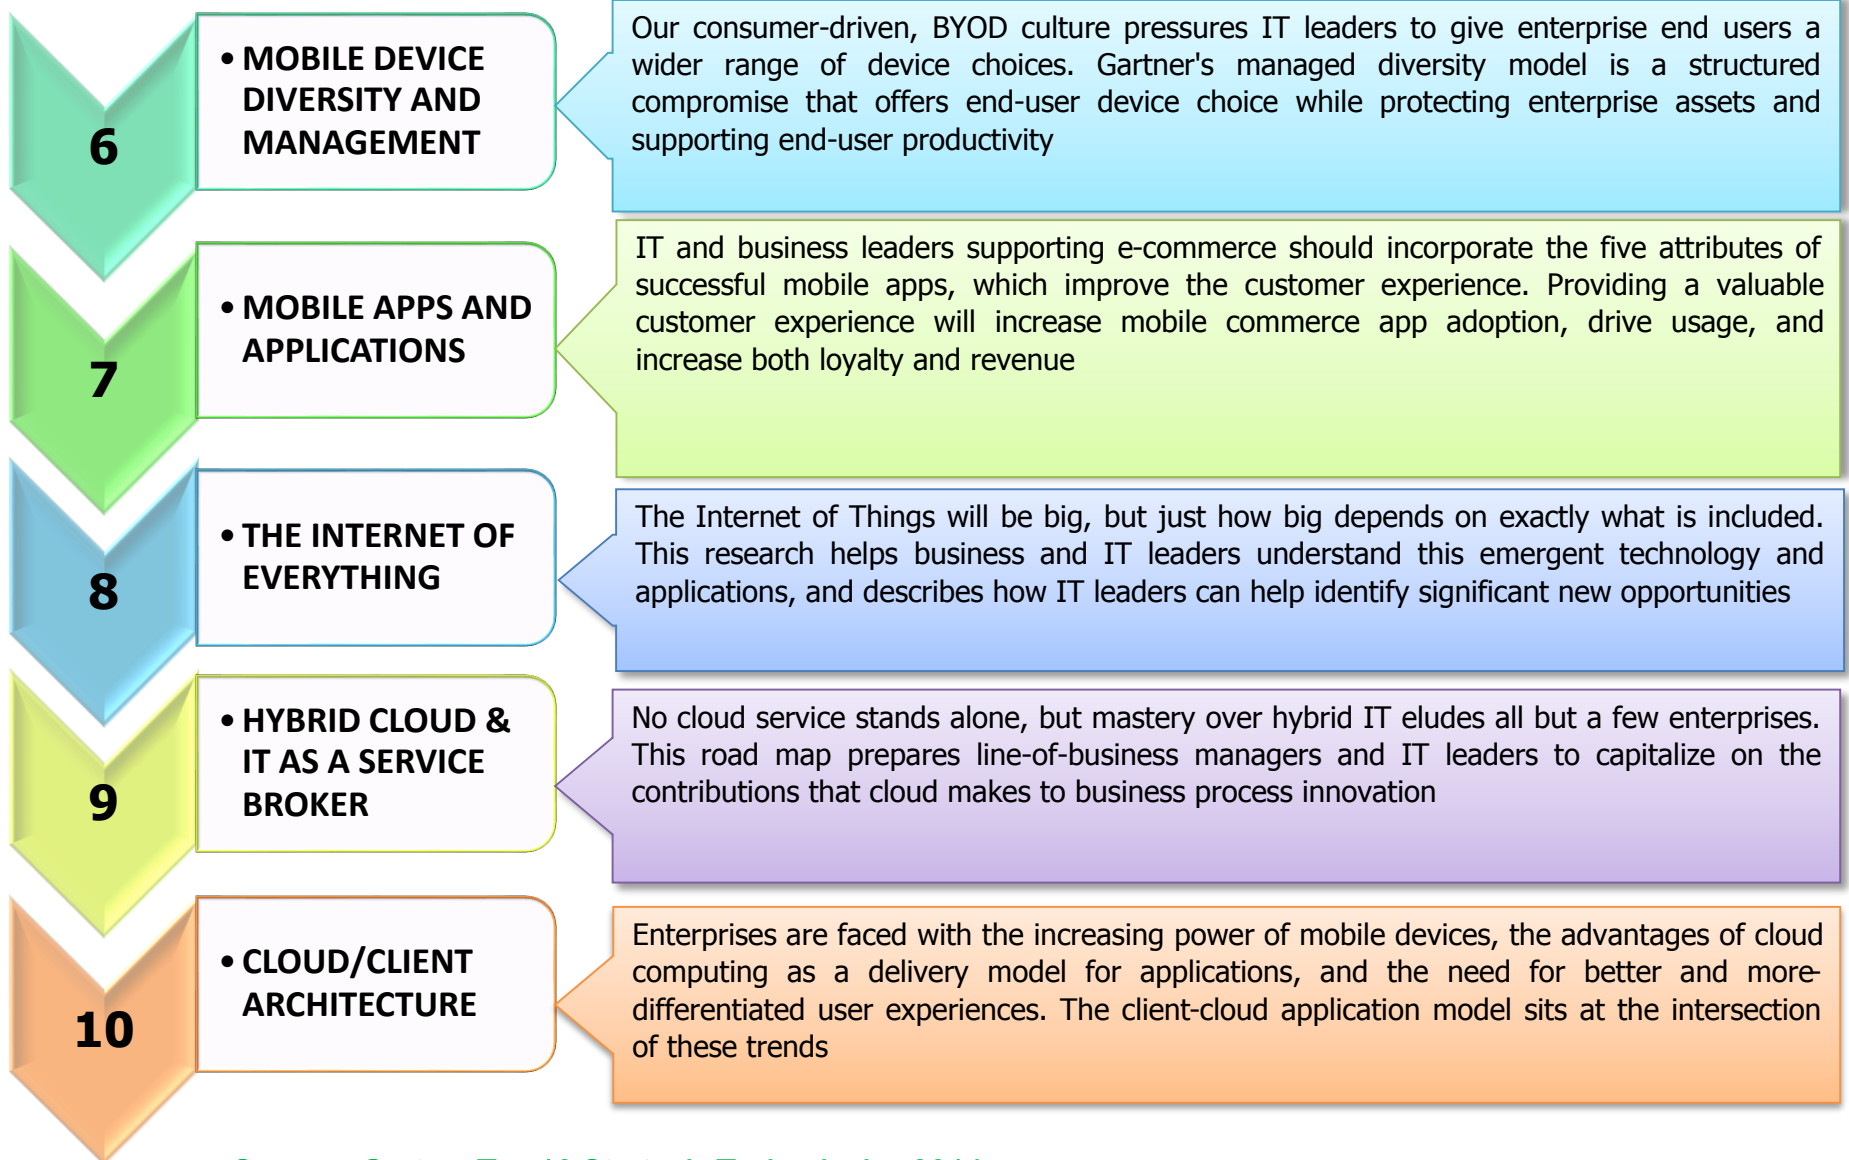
6

• MOBILE DEVICE DIVERSITY AND MANAGEMENT

Our consumer-driven, BYOD culture pressures IT leaders to give enterprise end users a wider range of device choices. Gartner's managed diversity model is a structured compromise that offers end-user device choice while protecting enterprise assets and supporting end-user productivity

7

• MOBILE APPS AND APPLICATIONS

IT and business leaders supporting e-commerce should incorporate the five attributes of successful mobile apps, which improve the customer experience. Providing a valuable customer experience will increase mobile commerce app adoption, drive usage, and increase both loyalty and revenue

8

• THE INTERNET OF EVERYTHING

The Internet of Things will be big, but just how big depends on exactly what is included. This research helps business and IT leaders understand this emergent technology and applications, and describes how IT leaders can help identify significant new opportunities

9

• HYBRID CLOUD & IT AS A SERVICE BROKER

No cloud service stands alone, but mastery over hybrid IT eludes all but a few enterprises. This road map prepares line-of-business managers and IT leaders to capitalize on the contributions that cloud makes to business process innovation

10

• CLOUD/CLIENT ARCHITECTURE

Enterprises are faced with the increasing power of mobile devices, the advantages of cloud computing as a delivery model for applications, and the need for better and more-differentiated user experiences. The client-cloud application model sits at the intersection of these trends

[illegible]